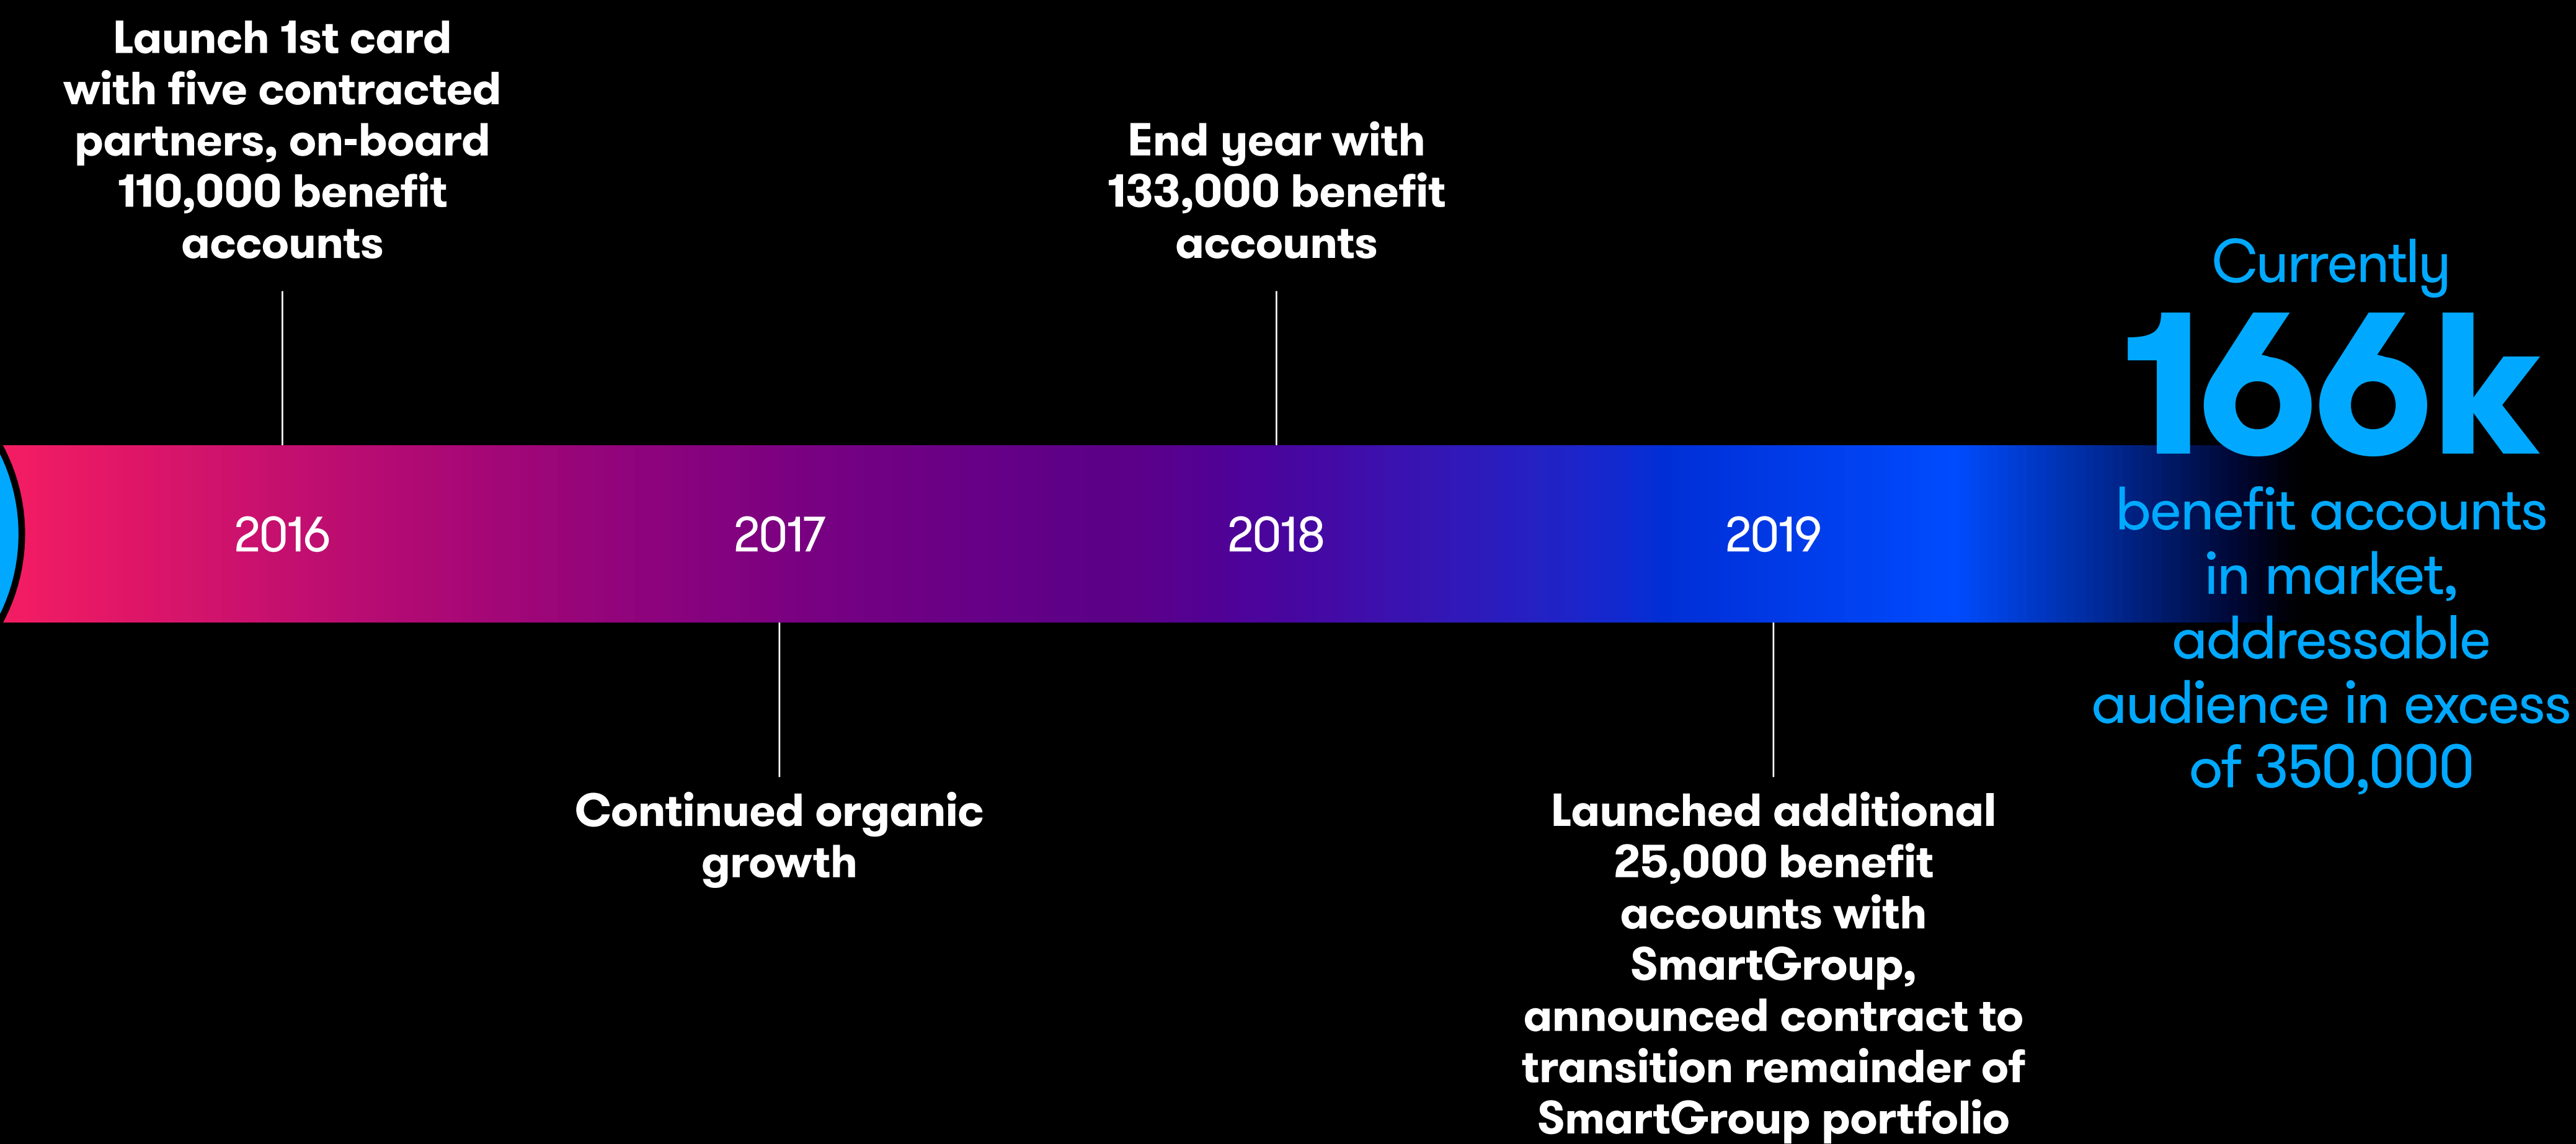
Launch 1st card with five contracted partners, on-board 110,000 benefit accounts

End year with 133,000 benefit accounts

Currently

166k

benefit accounts in market, addressable audience in excess of 350,000

2016

2017

2018

2019

Continued organic growth

Launched additional 25,000 benefit accounts with SmartGroup, announced contract to transition remainder of SmartGroup portfolio